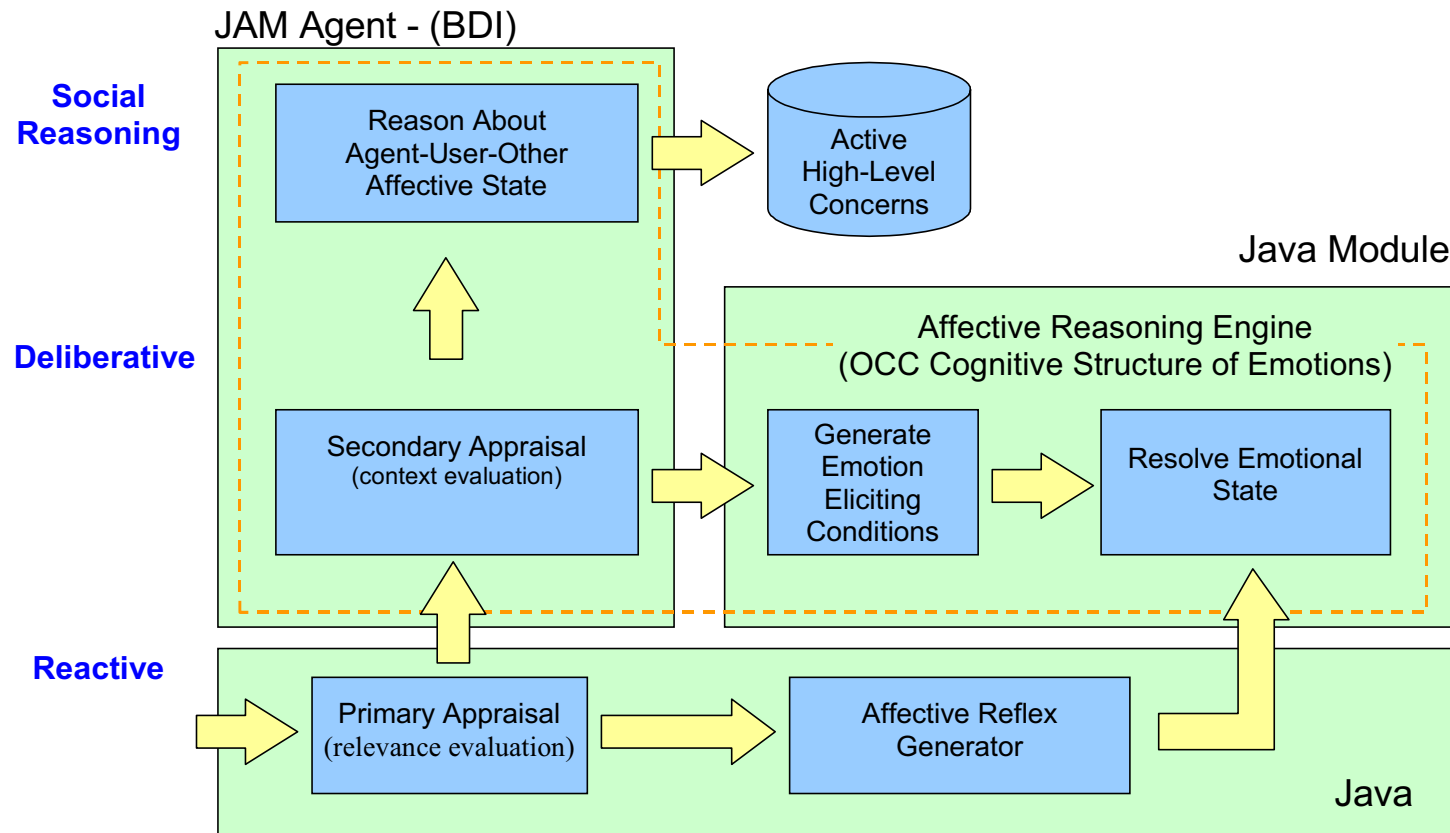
JAM Agent - (BDI)

Social Reasoning

Reason About Agent-User-Other Affective State

Active High-Level Concerns

Java Module

Deliberative

Affective Reasoning Engine (OCC Cognitive Structure of Emotions)

Secondary Appraisal (context evaluation)

Generate Emotion Eliciting Conditions

Resolve Emotional State

Reactive

Primary Appraisal (relevance evaluation)

Affective Reflex Generator

Java